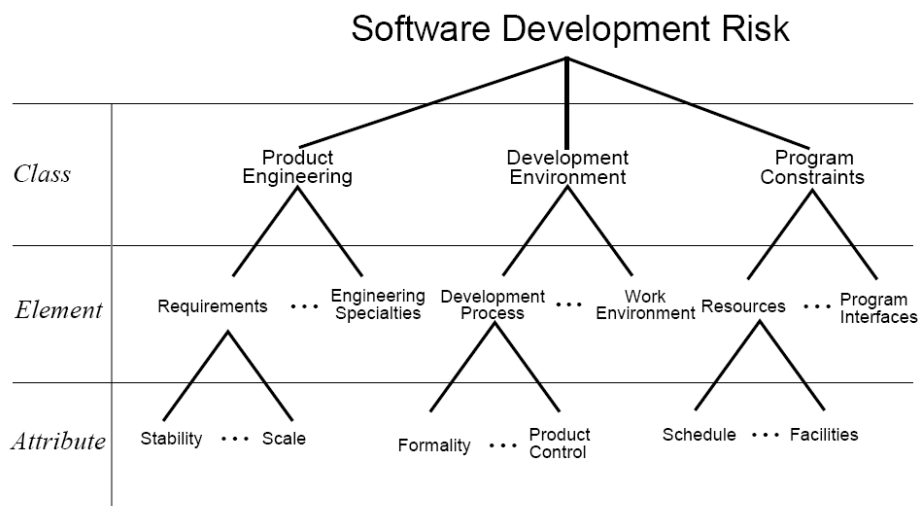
Software Development Risk

Class

Product Engineering

Development Environment

Program Constraints

Element

Requirements ··· Engineering Specialties

Development Process ··· Work Environment

Resources ··· Program Interfaces

Attribute

Stability ··· Scale

Formality ··· Product Control

Schedule ··· Facilities